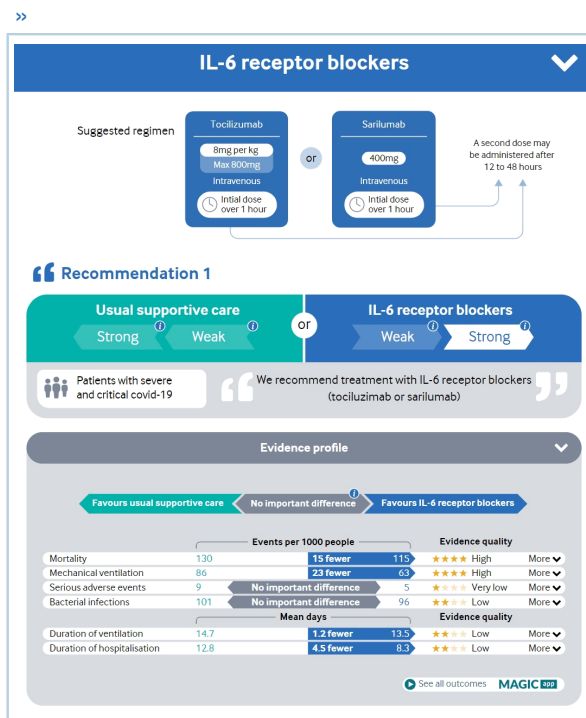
»

IL-6 receptor blockers

Suggested regimen

Tocilizumab
8mg per kg
Max 800mg
Intravenous
Intial dose over 1 hour

or

Sarilumab
400mg
Intravenous
Intial dose over 1 hour

A second dose may be administered after 12 to 48 hours

Recommendation 1

Usual supportive care
Strong
Weak

or

IL-6 receptor blockers
Weak
Strong

Patients with severe and critical covid-19

We recommend treatment with IL-6 receptor blockers (tociluzimab or sarilumab)

Evidence profile

Favours usual supportive care | No important difference | Favours IL-6 receptor blockers

| | Events per 1000 people | | | Evidence quality | |
|---|---|---|---|---|---|
| Mortality | 130 | 15 fewer | 115 | ★★★★ High | More |
| Mechanical ventilation | 86 | 23 fewer | 63 | ★★★★ High | More |
| Serious adverse events | 9 | No important difference | 5 | ★ Very low | More |
| Bacterial infections | 101 | No important difference | 96 | ★★ Low | More |
| | Mean days | | | Evidence quality | |
| Duration of ventilation | 14.7 | 1.2 fewer | 13.5 | ★★ Low | More |
| Duration of hospitalisation | 12.8 | 4.5 fewer | 8.3 | ★★ Low | More |

See all outcomes MAGIC app